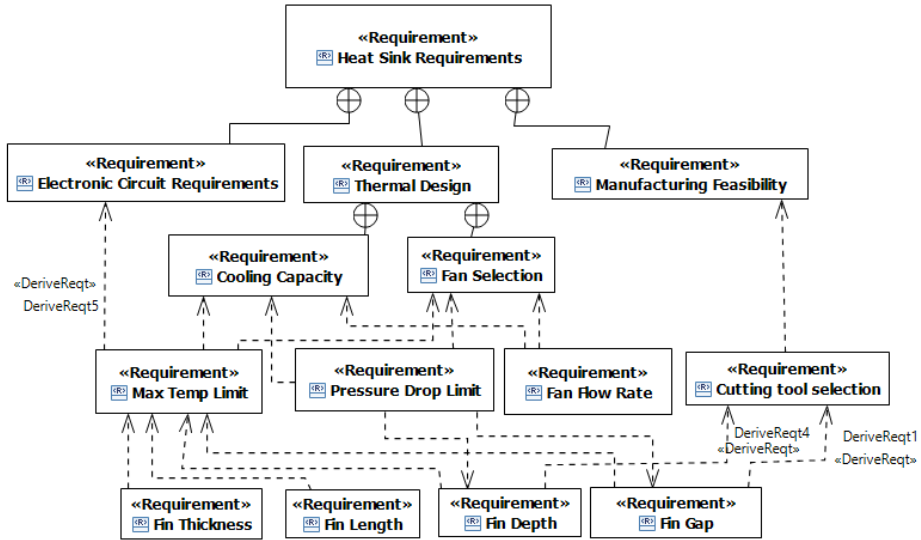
«Requirement»
Heat Sink Requirements

«Requirement»
Electronic Circuit Requirements

«Requirement»
Thermal Design

«Requirement»
Manufacturing Feasibility

«Requirement»
Cooling Capacity

«Requirement»
Fan Selection

«DeriveReqt»
DeriveReqt5

«Requirement»
Max Temp Limit

«Requirement»
Pressure Drop Limit

«Requirement»
Fan Flow Rate

«Requirement»
Cutting tool selection

DeriveReqt4
«DeriveReqt»

DeriveReqt1
«DeriveReqt»

«Requirement»
Fin Thickness

«Requirement»
Fin Length

«Requirement»
Fin Depth

«Requirement»
Fin Gap